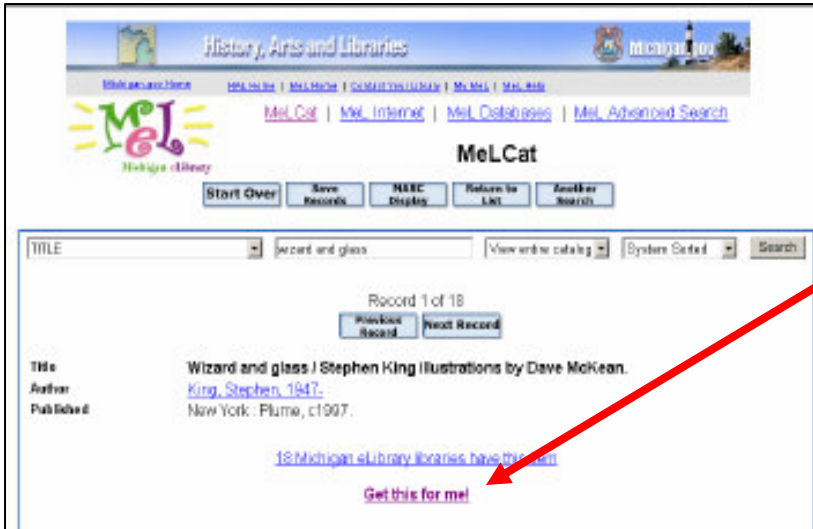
History, Arts and Libraries

Michigan.gov

Michigan.gov Home

MeL Home | MeL Home | Contact Your Library | My MeL | MeL Help

MeL

Michigan eLibrary

MeLCat | MeL Internet | MeL Databases | MeL Advanced Search

MeLCat

Start Over | Save Records | MARC Display | Return to List | Another Search

TITLE | wizard and glass | View entire catalog | System Sorted | Search

Record 1 of 18

Previous Record | Next Record

Title Wizard and glass / Stephen King illustrations by Dave McKean.

Author King, Stephen, 1947-

Published New York : Plume, c1997.

18 Michigan eLibrary libraries have this item

Get this for me!